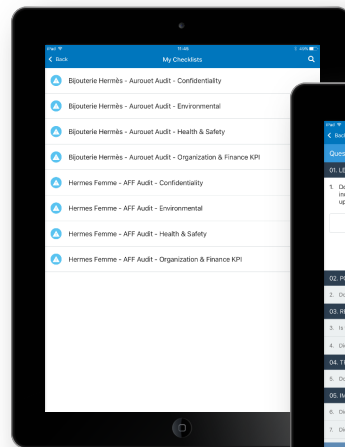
iPad 11:48 100%
Back
My Checklists
Bijouterie Hermès - Aurouet Audit - Confidentiality
Bijouterie Hermès - Aurouet Audit - Environmental
Bijouterie Hermès - Aurouet Audit - Health & Safety
Bijouterie Hermès - Aurouet Audit - Organization & Finance KPI
Hermes Femme - AFF Audit - Confidentiality
Hermes Femme - AFF Audit - Environmental
Hermes Femme - AFF Audit - Health & Safety
Hermes Femme - AFF Audit - Organization & Finance KPI

iPad
Back
Ques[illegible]
01. L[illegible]
1. D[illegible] in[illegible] up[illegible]
02. P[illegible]
2. D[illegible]
03. R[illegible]
3. Is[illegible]
4. D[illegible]
04. T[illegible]
5. D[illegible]
05. N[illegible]
6. D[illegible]
7. D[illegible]